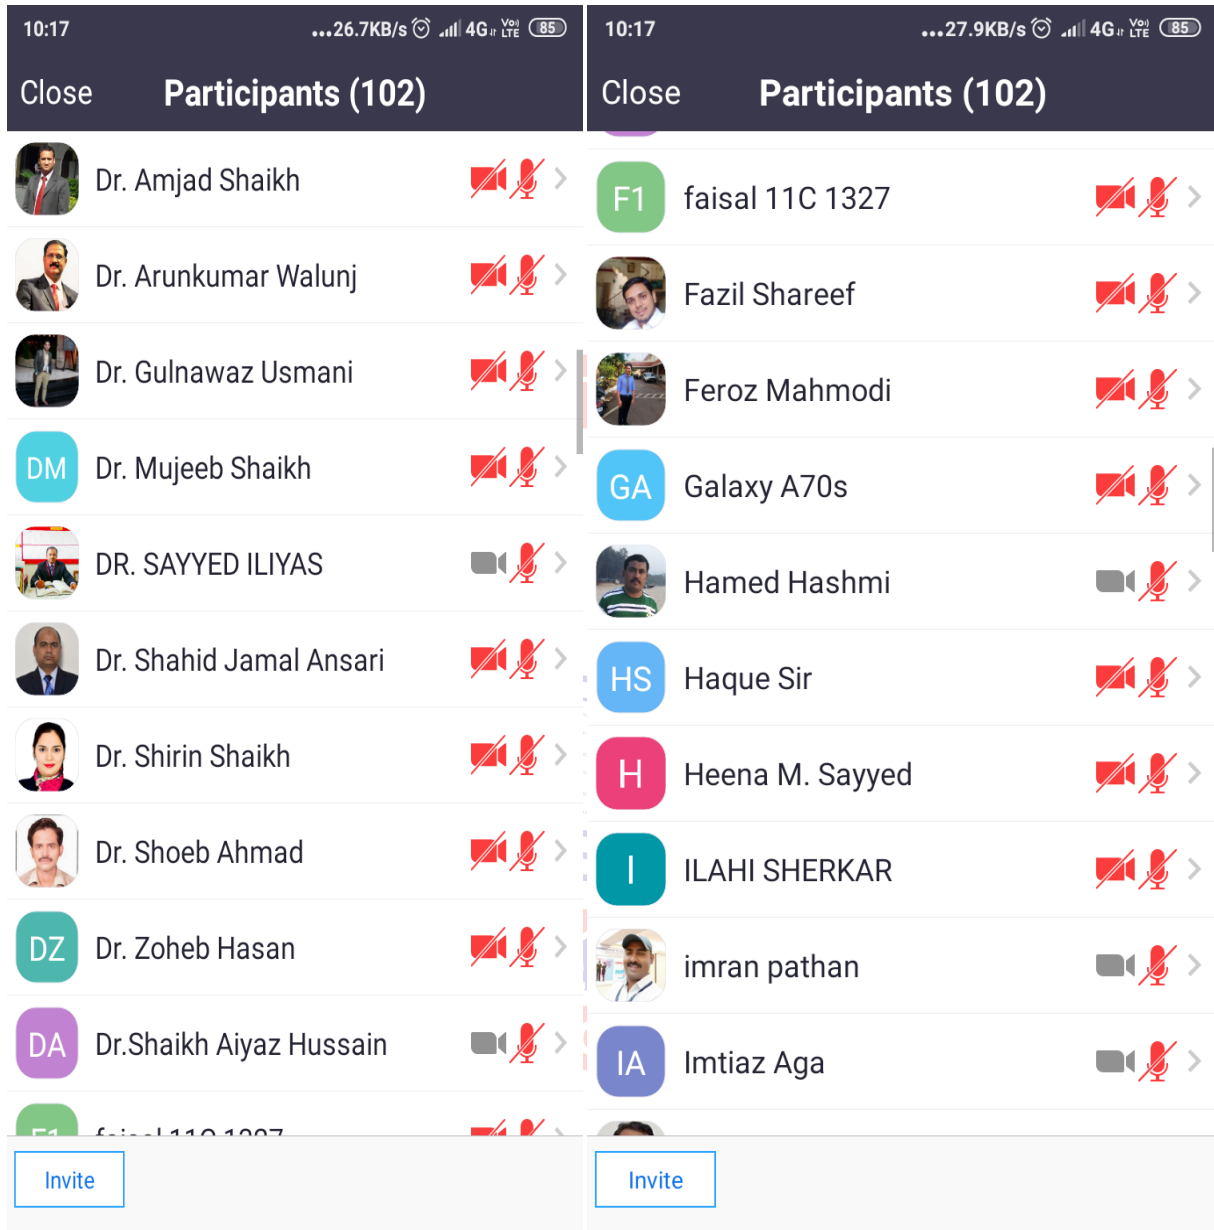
10:17 ...26.7KB/s 4G Vo LTE 85

Close Participants (102)

Dr. Amjad Shaikh

Dr. Arunkumar Walunj

Dr. Gulnawaz Usmani

DM Dr. Mujeeb Shaikh

DR. SAYYED ILIYAS

Dr. Shahid Jamal Ansari

Dr. Shirin Shaikh

Dr. Shoeb Ahmad

DZ Dr. Zoheb Hasan

DA Dr.Shaikh Aiyaz Hussain

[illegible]

Invite

10:17 ...27.9KB/s 4G Vo LTE 85

Close Participants (102)

F1 faisal 11C 1327

Fazil Shareef

Feroz Mahmodi

GA Galaxy A70s

Hamed Hashmi

HS Haque Sir

H Heena M. Sayyed

I ILAHI SHERKAR

imran pathan

IA Imtiaz Aga

Invite